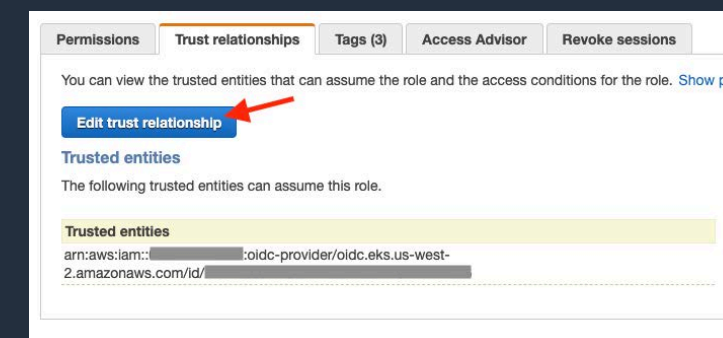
Permissions | Trust relationships | Tags (3) | Access Advisor | Revoke sessions

You can view the trusted entities that can assume the role and the access conditions for the role. Show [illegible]

Edit trust relationship

Trusted entities

The following trusted entities can assume this role.

| Trusted entities |
|---|
| arn:aws:iam::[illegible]:oidc-provider/oidc.eks.us-west-2.amazonaws.com/id/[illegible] |